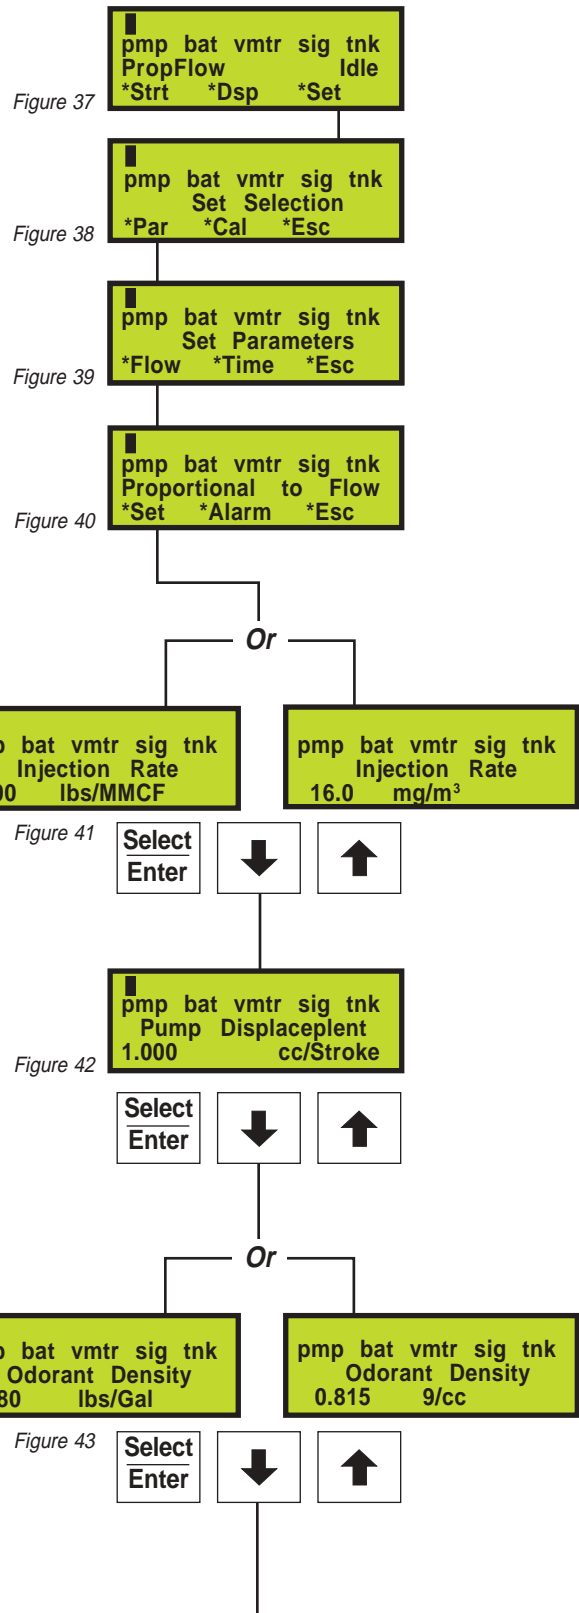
pmp bat vmtr sig tnk
PropFlow Idle
*Strt *Dsp *Set

Figure 37

pmp bat vmtr sig tnk
Set Selection
*Par *Cal *Esc

Figure 38

pmp bat vmtr sig tnk
Set Parameters
*Flow *Time *Esc

Figure 39

pmp bat vmtr sig tnk
Proportional to Flow
*Set *Alarm *Esc

Figure 40

Or

p bat vmtr sig tnk
Injection Rate
00 lbs/MMCF

pmp bat vmtr sig tnk
Injection Rate
16.0 mg/m$^3$

Figure 41

Select
Enter

pmp bat vmtr sig tnk
Pump Displaceplent
1.000 cc/Stroke

Figure 42

Select
Enter

Or

p bat vmtr sig tnk
Odorant Density
80 lbs/Gal

pmp bat vmtr sig tnk
Odorant Density
0.815 9/cc

Figure 43

Select
Enter